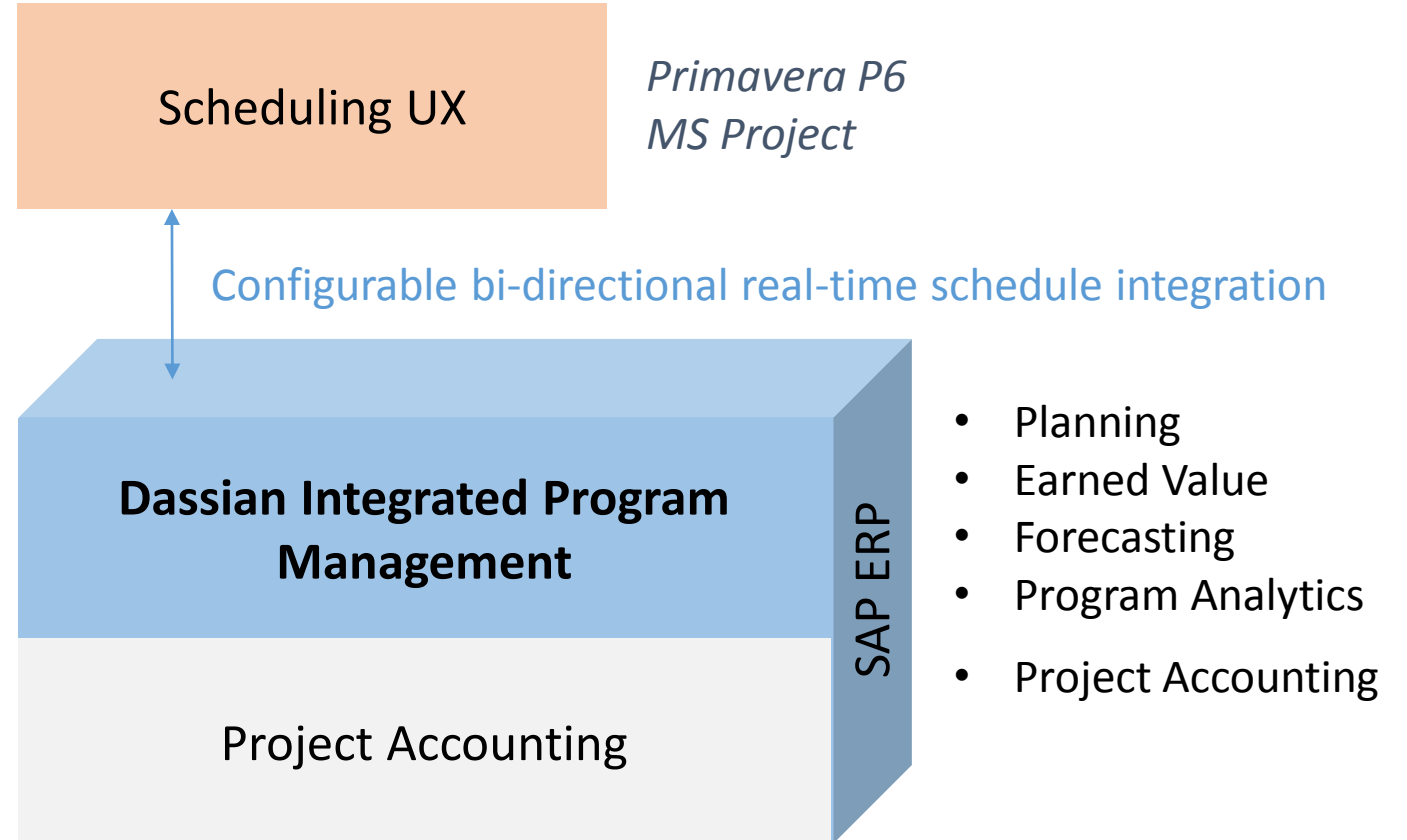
Scheduling UX

Primavera P6
MS Project

Configurable bi-directional real-time schedule integration

Dassian Integrated Program Management

SAP ERP

Project Accounting

- Planning
- Earned Value
- Forecasting
- Program Analytics
- Project Accounting